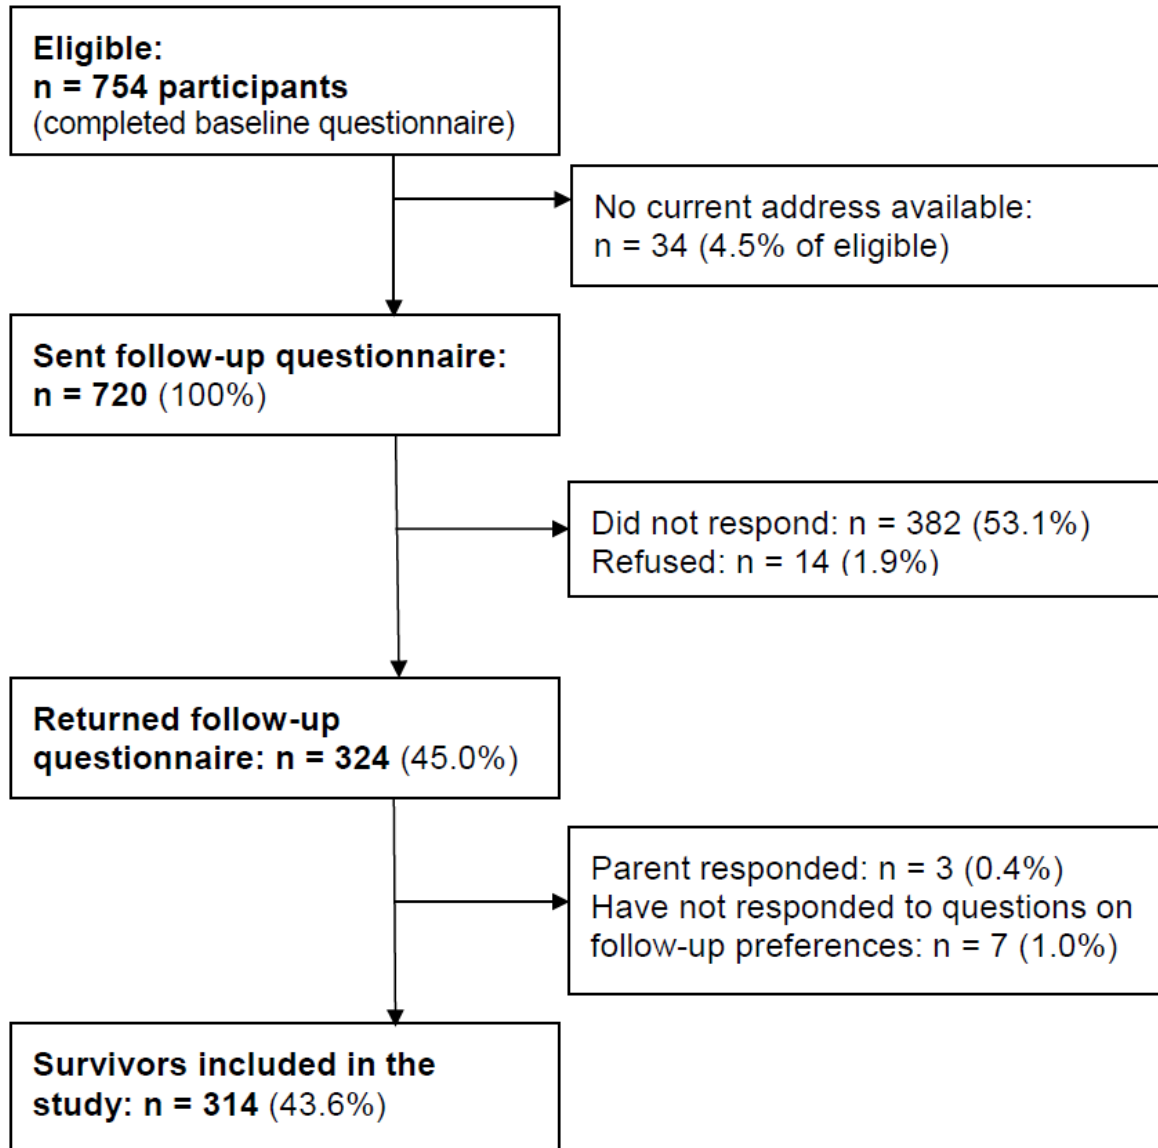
Eligible:
n = 754 participants
(completed baseline questionnaire)

No current address available:
n = 34 (4.5% of eligible)

Sent follow-up questionnaire:
n = 720 (100%)

Did not respond: n = 382 (53.1%)
Refused: n = 14 (1.9%)

Returned follow-up questionnaire: n = 324 (45.0%)

Parent responded: n = 3 (0.4%)
Have not responded to questions on follow-up preferences: n = 7 (1.0%)

Survivors included in the study: n = 314 (43.6%)